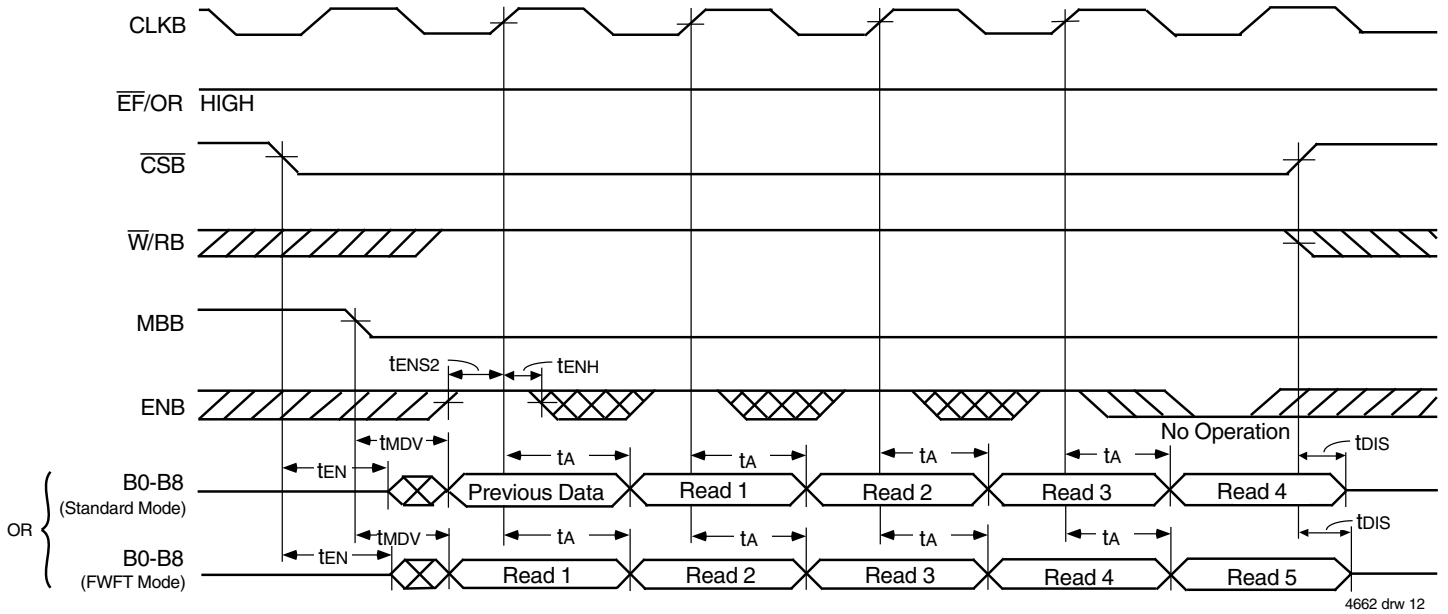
CLKB

$\overline{EF}$/OR HIGH

$\overline{CSB}$

$\overline{W}$/RB

MBB

tENS2 tENH

ENB

tMDV

No Operation

tDIS

tEN

tA tA tA tA

B0-B8 (Standard Mode)

Previous Data Read 1 Read 2 Read 3 Read 4

OR

tMDV

tA tA tA tA

tDIS

tEN

B0-B8 (FWFT Mode)

Read 1 Read 2 Read 3 Read 4 Read 5

4662 drw 12